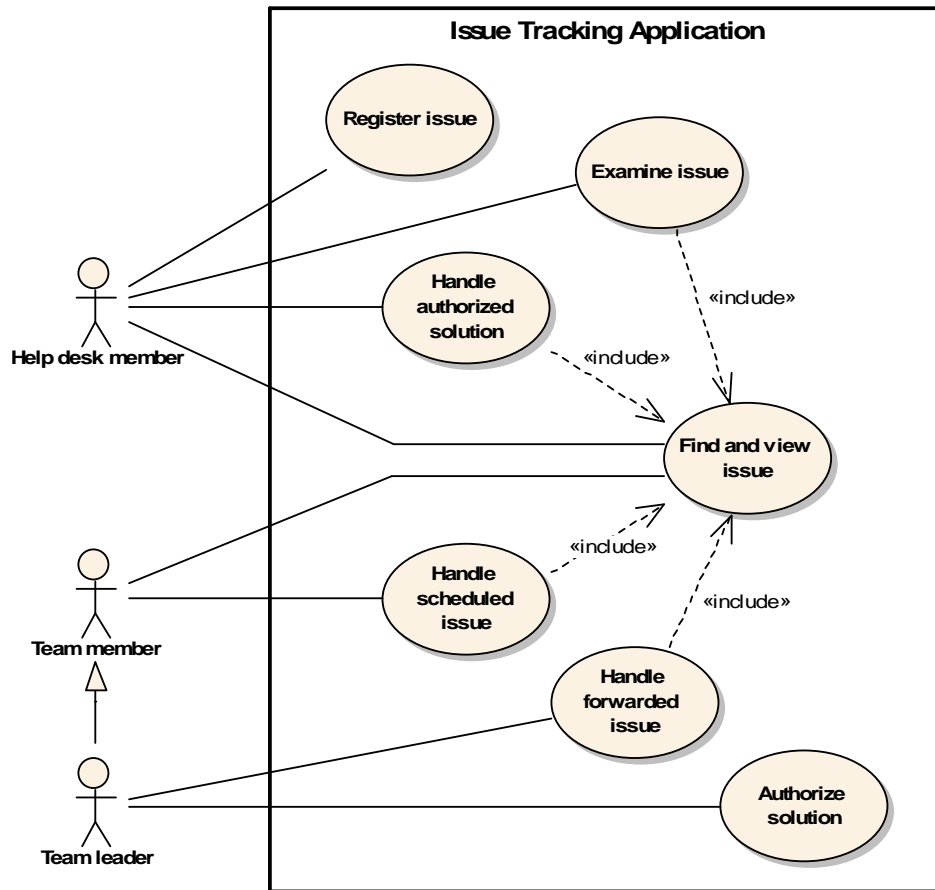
Issue Tracking Application

Register issue

Examine issue

Handle authorized solution

«include»

«include»

Help desk member

Find and view issue

«include»

Handle scheduled issue

«include»

Team member

Handle forwarded issue

Team leader

Authorize solution